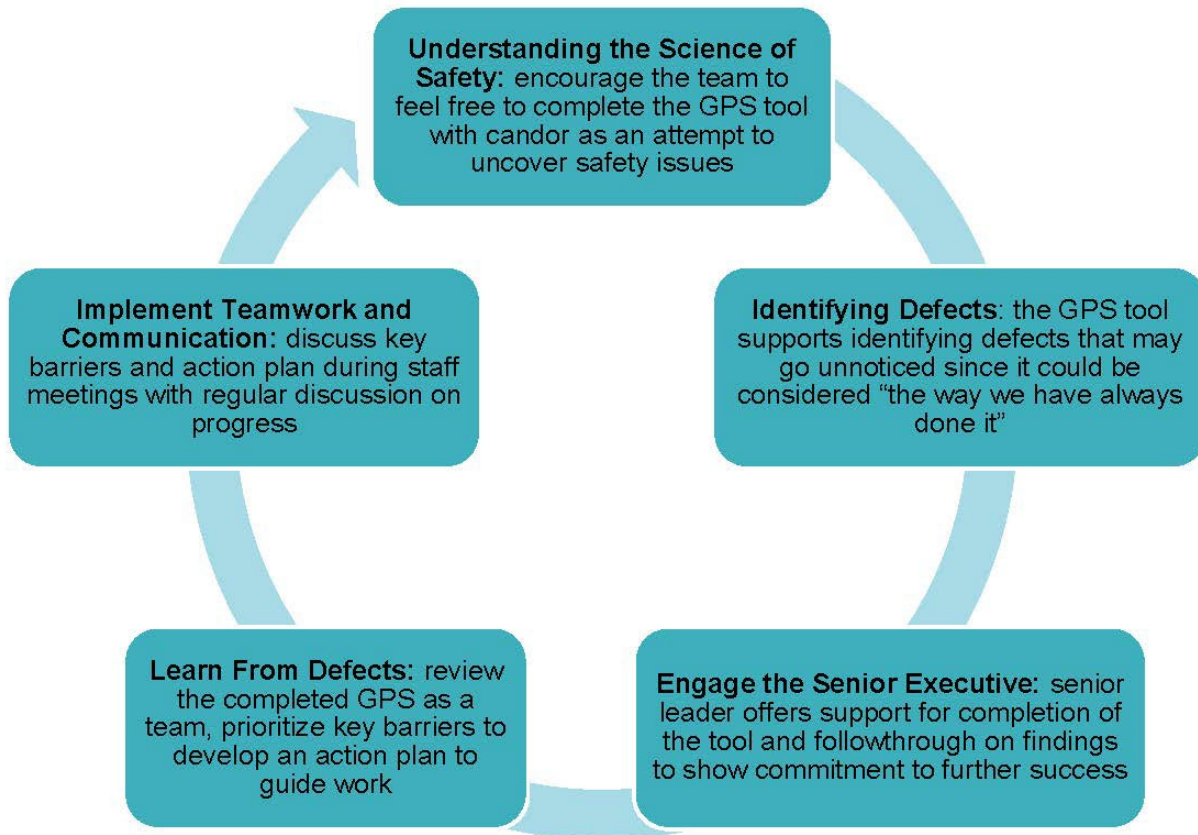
**Understanding the Science of Safety:** encourage the team to feel free to complete the GPS tool with candor as an attempt to uncover safety issues

**Identifying Defects**: the GPS tool supports identifying defects that may go unnoticed since it could be considered “the way we have always done it”

**Engage the Senior Executive:** senior leader offers support for completion of the tool and followthrough on findings to show commitment to further success

**Learn From Defects:** review the completed GPS as a team, prioritize key barriers to develop an action plan to guide work

**Implement Teamwork and Communication:** discuss key barriers and action plan during staff meetings with regular discussion on progress